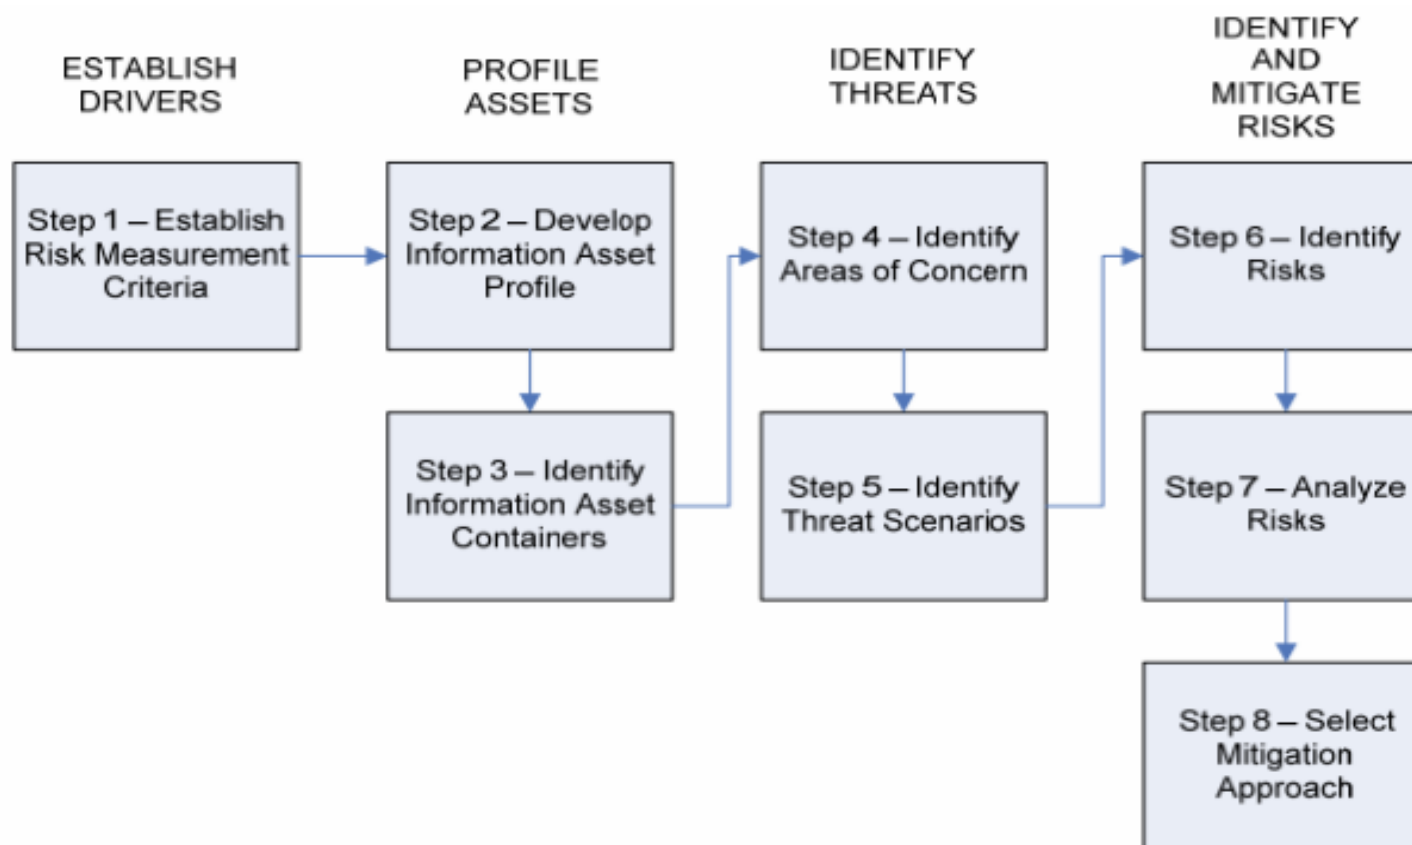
ESTABLISH DRIVERS

Step 1 – Establish Risk Measurement Criteria

PROFILE ASSETS

Step 2 – Develop Information Asset Profile

Step 3 – Identify Information Asset Containers

IDENTIFY THREATS

Step 4 – Identify Areas of Concern

Step 5 – Identify Threat Scenarios

IDENTIFY AND MITIGATE RISKS

Step 6 – Identify Risks

Step 7 – Analyze Risks

Step 8 – Select Mitigation Approach